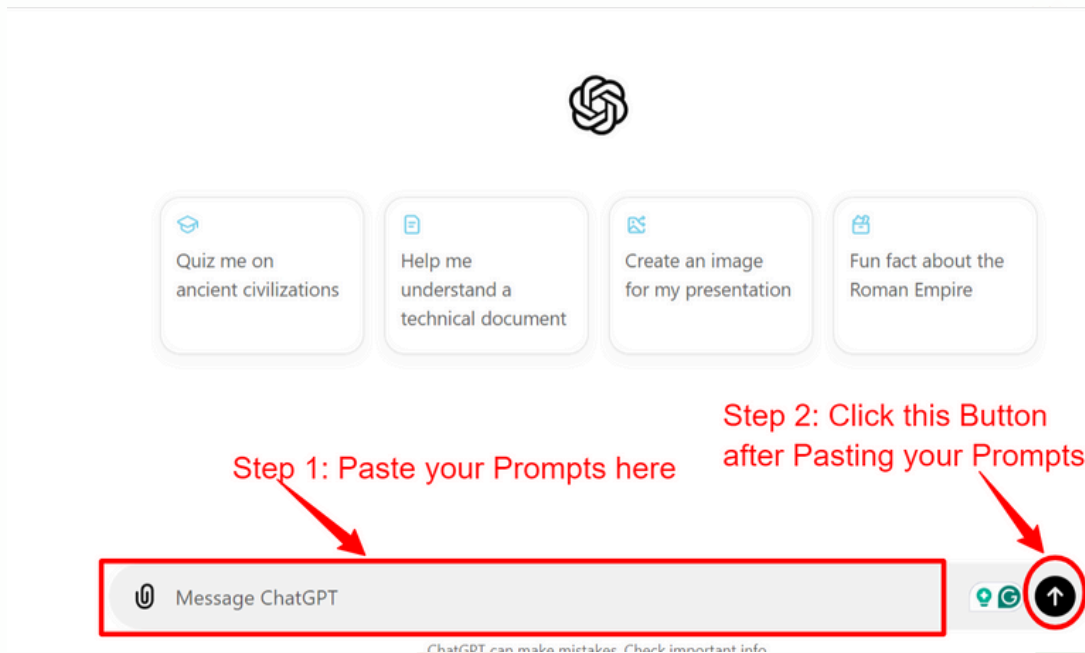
Quiz me on ancient civilizations

Help me understand a technical document

Create an image for my presentation

Fun fact about the Roman Empire

Step 2: Click this Button after Pasting your Prompts

Step 1: Paste your Prompts here

Message ChatGPT

ChatGPT can make mistakes. Check important info.